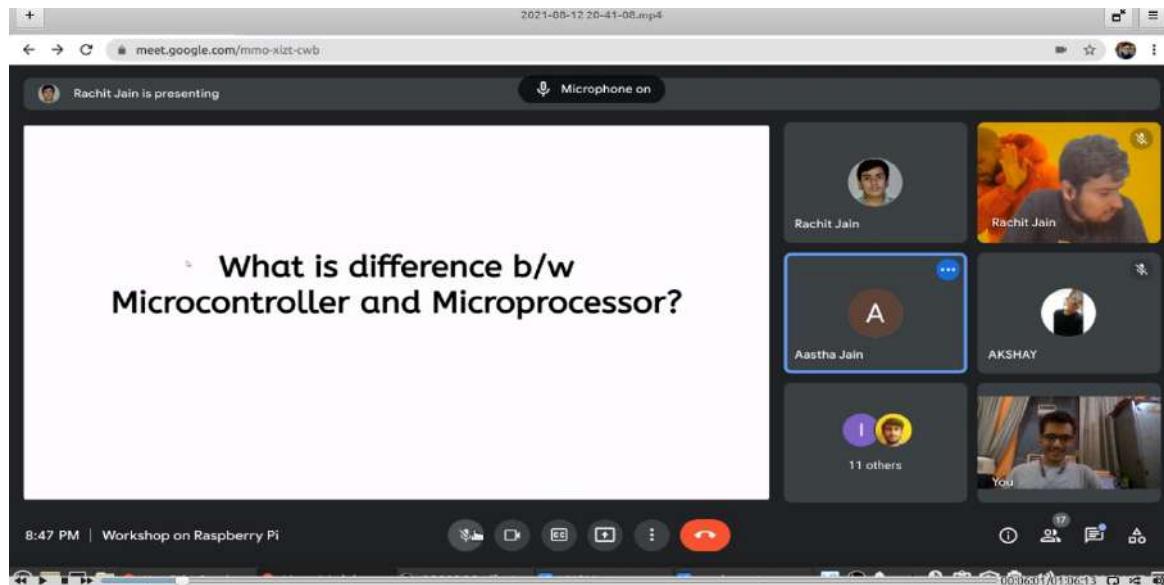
2021-08-12 20-41-08.mp4

meet.google.com/mmo-xizt-cwb

Rachit Jain is presenting

Microphone on

What is difference b/w Microcontroller and Microprocessor?

Rachit Jain

Rachit Jain

A

Aastha Jain

AKSHAY

I

11 others

You

8:47 PM | Workshop on Raspberry Pi

17

00:06:01/01:06:13